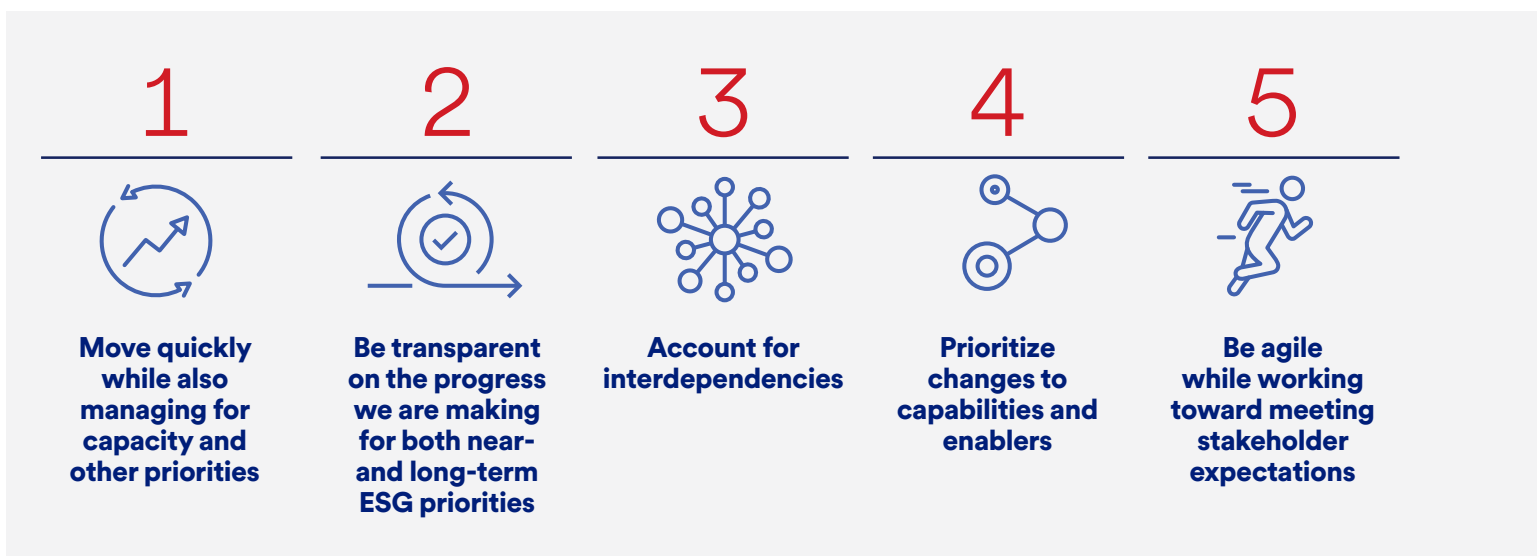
1

Move quickly while also managing for capacity and other priorities

2

Be transparent on the progress we are making for both near- and long-term ESG priorities

3

Account for interdependencies

4

Prioritize changes to capabilities and enablers

5

Be agile while working toward meeting stakeholder expectations